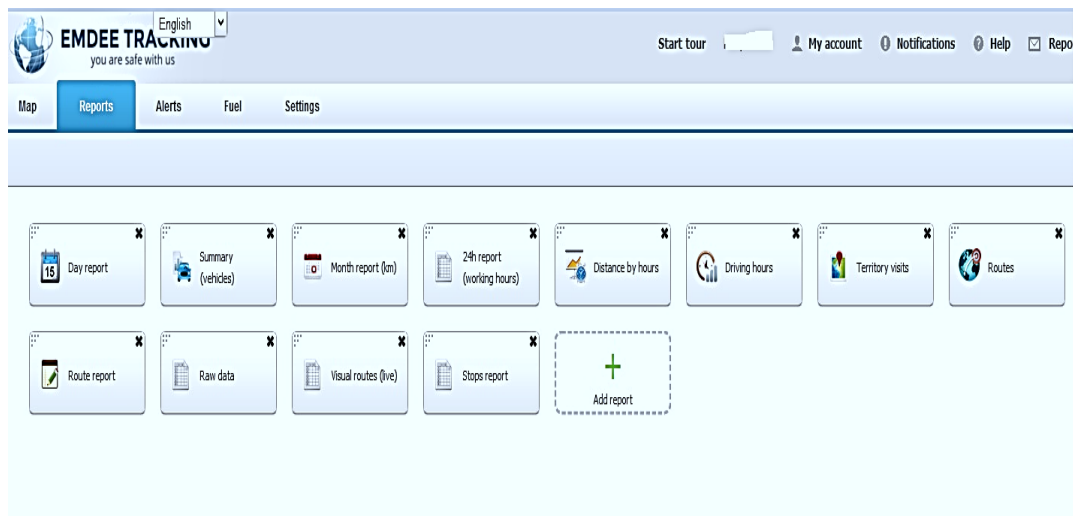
EMDEE TRACKING
you are safe with us
English

Start tour
My account
Notifications
Help
Repo

Map
Reports
Alerts
Fuel
Settings

15
Day report

Summary (vehicles)

Month report (km)

24h report (working hours)

Distance by hours

Driving hours

Territory visits

Routes

Route report

Raw data

Visual routes (live)

Stops report

+
Add report